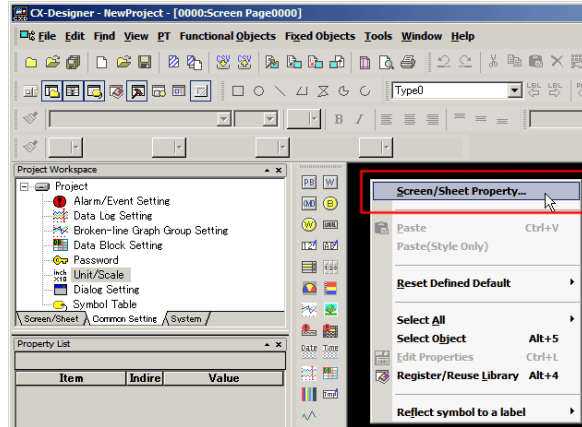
CX-Designer - NewProject - [0000:Screen Page0000]

File Edit Find View PT Functional Objects Fixed Objects Tools Window Help

Type0

Project Workspace

Project
Alarm/Event Setting
Data Log Setting
Broken-line Graph Group Setting
Data Block Setting
Password
Unit/Scale
Dialog Setting
Symbol Table

Screen/Sheet | Common Setting | System

Property List

| Item | Indire | Value |
|---|---|---|

PB W
Date Time

Screen/Sheet Property...
Paste Ctrl+V
Paste(Style Only)
Reset Defined Default
Select All
Select Object Alt+5
Edit Properties Ctrl+L
Register/Reuse Library Alt+4
Reflect symbol to a label